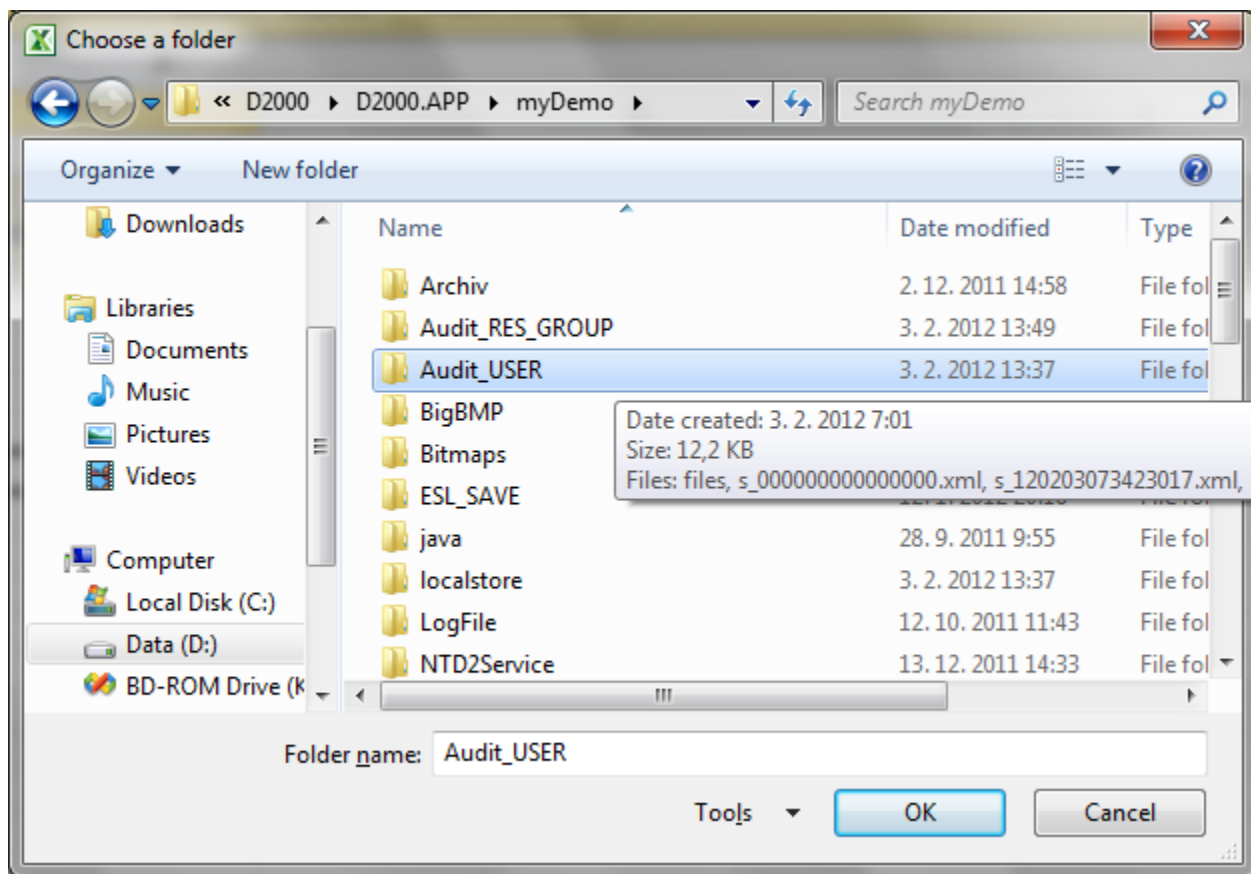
Choose a folder

« D2000 ▸ D2000.APP ▸ myDemo ▸

Search myDemo

Organize ▾ New folder

Downloads

Libraries
Documents
Music
Pictures
Videos

Computer
Local Disk (C:)
Data (D:)
BD-ROM Drive (K

| Name | Date modified | Type |
|---|---|---|
| Archiv | 2. 12. 2011 14:58 | File fol |
| Audit_RES_GROUP | 3. 2. 2012 13:49 | File fol |
| Audit_USER | 3. 2. 2012 13:37 | File fol |
| BigBMP | | |
| Bitmaps | | |
| ESL_SAVE | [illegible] | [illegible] |
| java | 28. 9. 2011 9:55 | File fol |
| localstore | 3. 2. 2012 13:37 | File fol |
| LogFile | 12. 10. 2011 11:43 | File fol |
| NTD2Service | 13. 12. 2011 14:33 | File fol |

Date created: 3. 2. 2012 7:01
Size: 12,2 KB
Files: files, s_000000000000000.xml, s_120203073423017.xml,

Folder name: Audit_USER

Tools ▾ OK Cancel